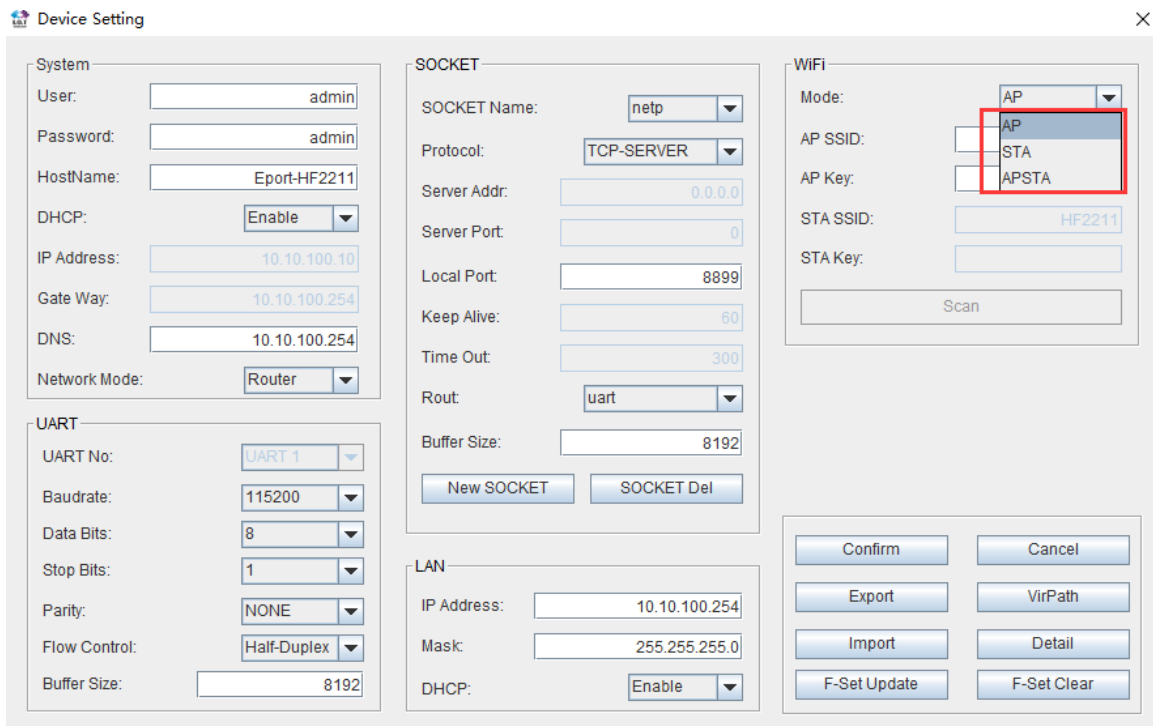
Device Setting

System
User: admin
Password: admin
HostName: Eport-HF2211
DHCP: Enable
IP Address: 10.10.100.10
Gate Way: 10.10.100.254
DNS: 10.10.100.254
Network Mode: Router

UART
UART No: UART 1
Baudrate: 115200
Data Bits: 8
Stop Bits: 1
Parity: NONE
Flow Control: Half-Duplex
Buffer Size: 8192

SOCKET
SOCKET Name: netp
Protocol: TCP-SERVER
Server Addr: 0.0.0.0
Server Port: 0
Local Port: 8899
Keep Alive: 60
Time Out: 300
Rout: uart
Buffer Size: 8192
New SOCKET
SOCKET Del

LAN
IP Address: 10.10.100.254
Mask: 255.255.255.0
DHCP: Enable

WiFi
Mode: AP
AP
STA
APSTA
AP SSID:
AP Key:
STA SSID: HF2211
STA Key:
Scan

Confirm
Cancel
Export
VirPath
Import
Detail
F-Set Update
F-Set Clear